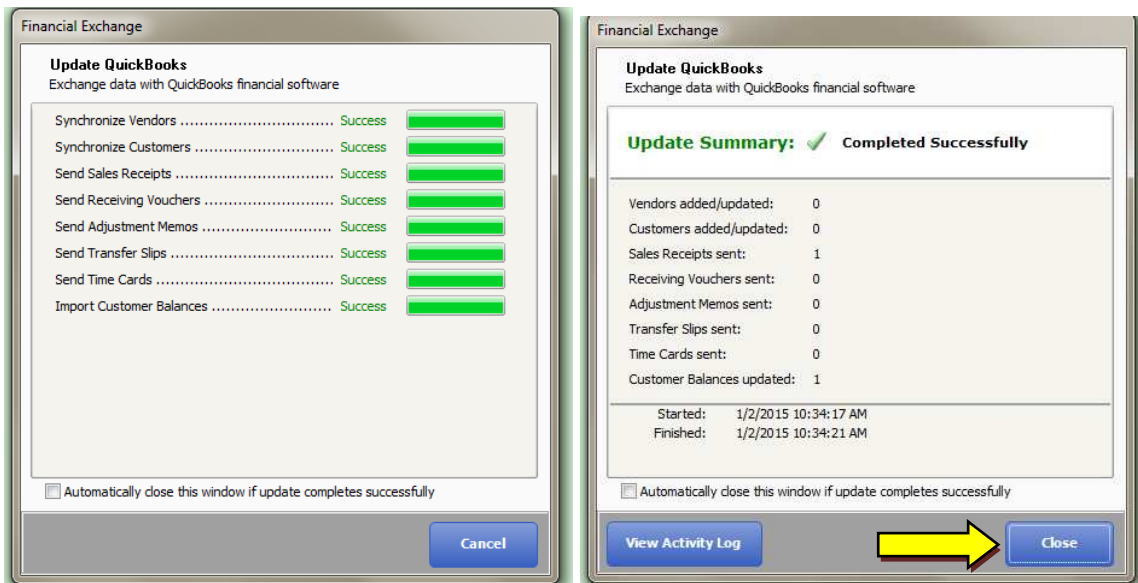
Financial Exchange

Update QuickBooks
Exchange data with QuickBooks financial software

Synchronize Vendors ................................ Success
Synchronize Customers ............................ Success
Send Sales Receipts ................................ Success
Send Receiving Vouchers .......................... Success
Send Adjustment Memos ........................... Success
Send Transfer Slips ................................. Success
Send Time Cards ..................................... Success
Import Customer Balances ......................... Success

Automatically close this window if update completes successfully

Cancel

Financial Exchange

Update QuickBooks
Exchange data with QuickBooks financial software

Update Summary: Completed Successfully

Vendors added/updated: 0
Customers added/updated: 0
Sales Receipts sent: 1
Receiving Vouchers sent: 0
Adjustment Memos sent: 0
Transfer Slips sent: 0
Time Cards sent: 0
Customer Balances updated: 1

Started: 1/2/2015 10:34:17 AM
Finished: 1/2/2015 10:34:21 AM

Automatically close this window if update completes successfully

View Activity Log

Close